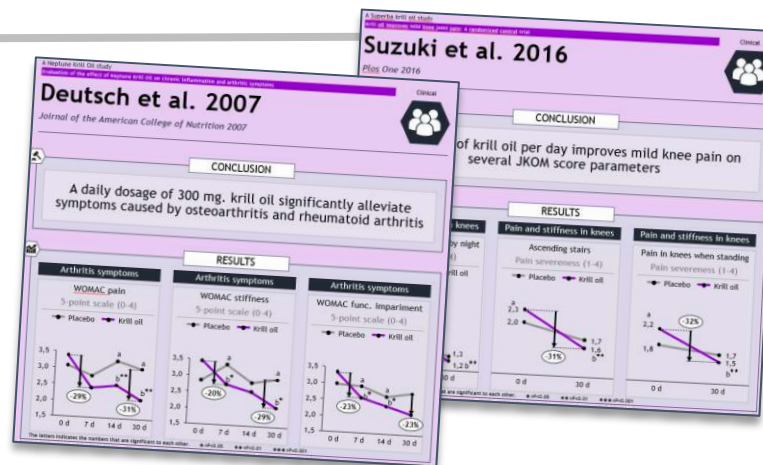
A Superba krill oil study
Krill oil improves mild knee joint pain: A randomized control trial

Suzuki et al. 2016

Plos One 2016

Clinical

CONCLUSION

of krill oil per day improves mild knee pain on several JKOM score parameters

RESULTS

in knees

by night

1,3
1,2 b**

Pain and stiffness in knees

Ascending stairs

Pain severeness (1-4)

Placebo Krill oil

a
2,3
2,0

-31%

1,7
1,6
b**

0 d 30 d

Pain and stiffness in knees

Pain in knees when standing

Pain severeness (1-4)

Placebo Krill oil

a
2,2
1,8

-32%

1,7
1,5
b**

0 d 30 d

are significant to each other.

A Neptune Krill Oil study
Evaluation of the effect of Neptune krill oil on chronic inflammation and arthritic symptoms

Deutsch et al. 2007

Journal of the American College of Nutrition 2007

Clinical

CONCLUSION

A daily dosage of 300 mg. krill oil significantly alleviate symptoms caused by osteoarthritis and rheumatoid arthritis

RESULTS

Arthritis symptoms

WOMAC pain

5-point scale (0-4)

Placebo Krill oil

3,5
3,0
2,5
2,0
1,5

-29%

-31%

0 d 7 d 14 d 30 d

Arthritis symptoms

WOMAC stiffness

5-point scale (0-4)

Placebo Krill oil

3,5
3,0
2,5
2,0
1,5

-20%

-29%

0 d 7 d 14 d 30 d

Arthritis symptoms

WOMAC func. impariment

5-point scale (0-4)

Placebo Krill oil

3,5
3,0
2,5
2,0
1,5

-23%

-23%

0 d 7 d 14 d 30 d

The letters indicates the numbers that are significant to each other.